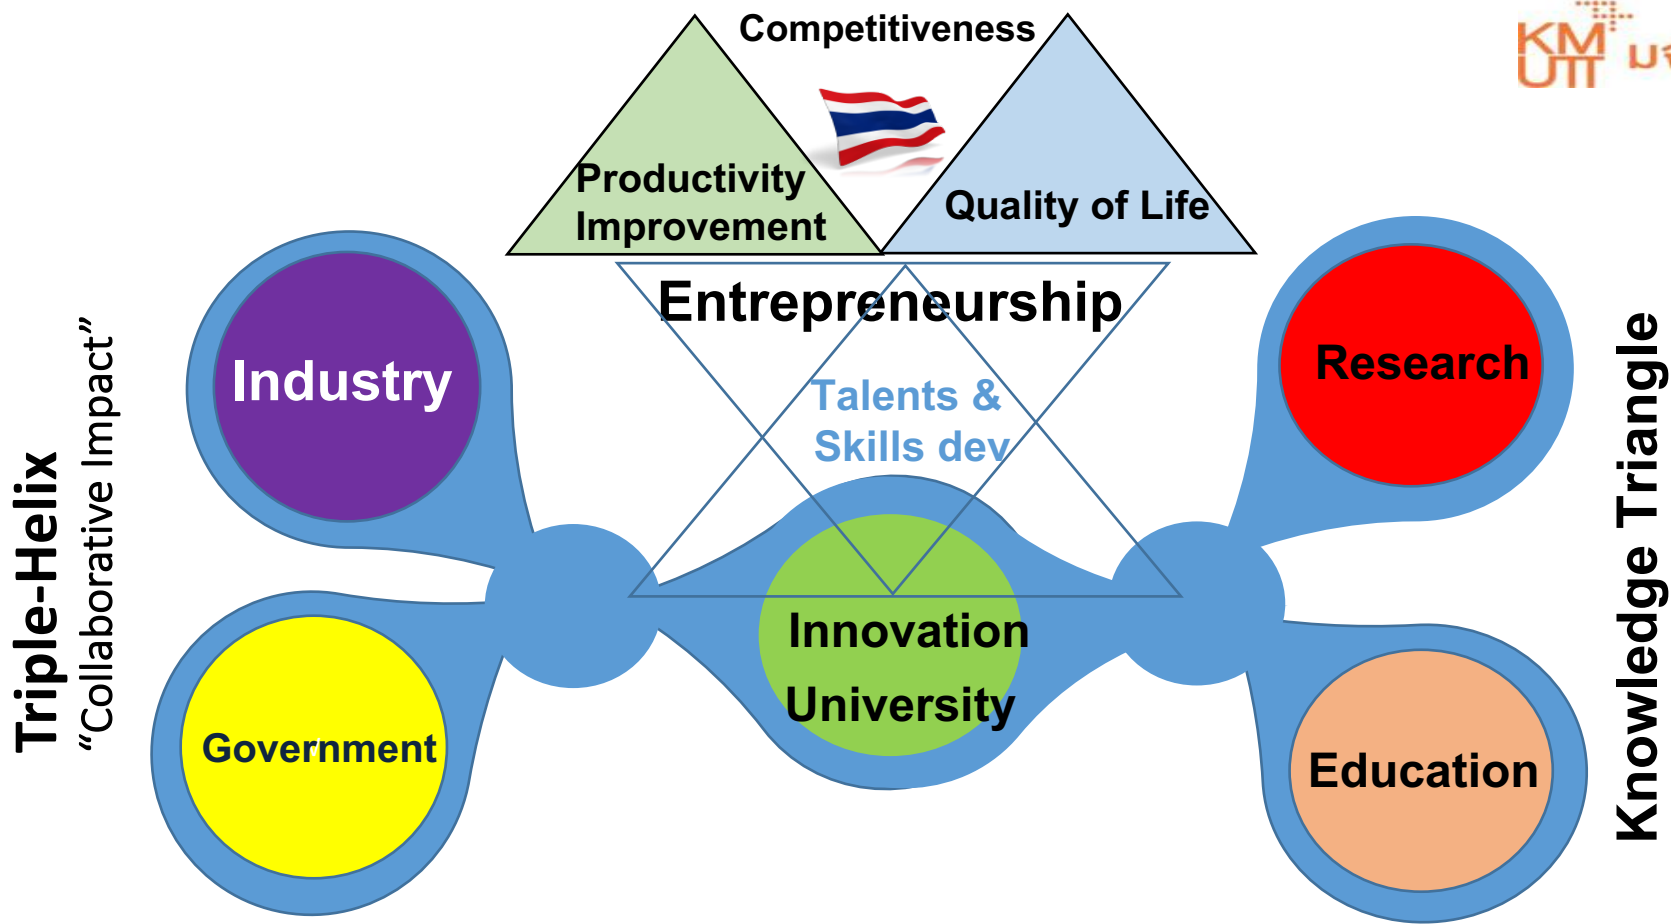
Competitiveness

KMUTT

Productivity Improvement

Quality of Life

Entrepreneurship

Talents & Skills dev

Industry

Research

Triple-Helix
"Collaborative Impact"

Knowledge Triangle

Innovation University

Government

Education